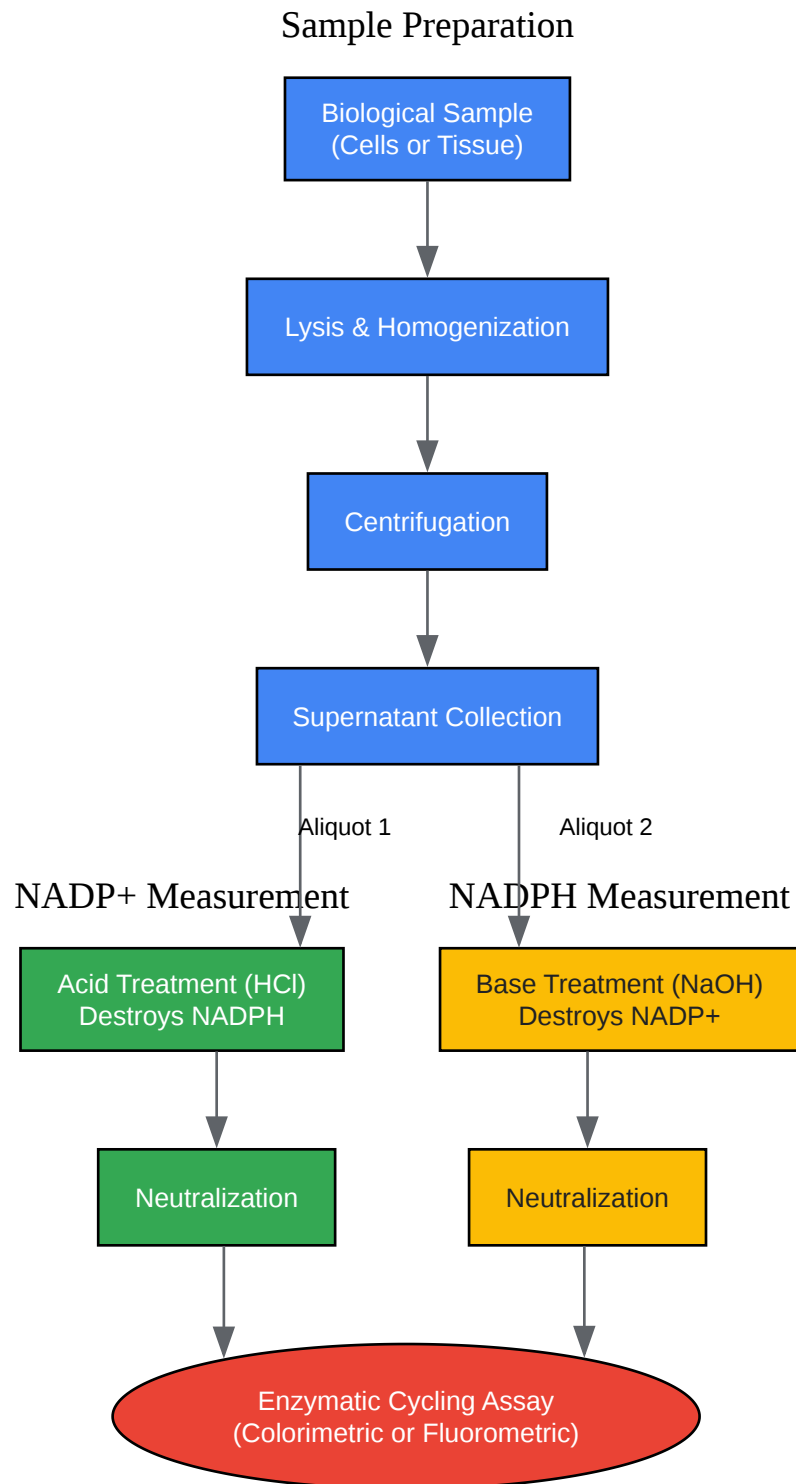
Sample Preparation

Biological Sample
(Cells or Tissue)

Lysis & Homogenization

Centrifugation

Supernatant Collection

Aliquot 1

Aliquot 2

NADP+ Measurement

NADPH Measurement

Acid Treatment (HCl)
Destroys NADPH

Base Treatment (NaOH)
Destroys NADP+

Neutralization

Neutralization

Enzymatic Cycling Assay
(Colorimetric or Fluorometric)